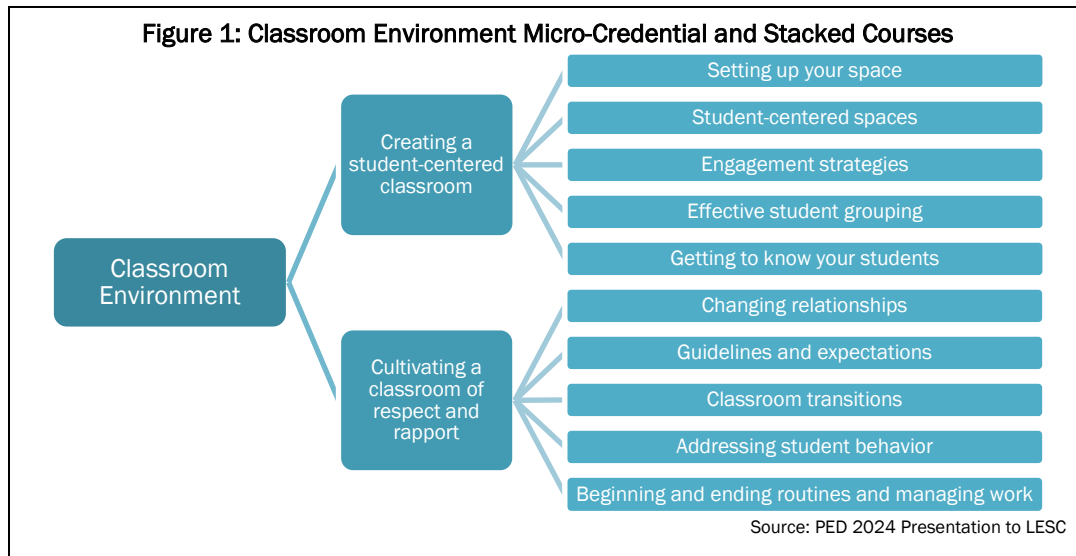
Figure 1: Classroom Environment Micro-Credential and Stacked Courses

Classroom Environment

Creating a student-centered classroom

Setting up your space

Student-centered spaces

Engagement strategies

Effective student grouping

Getting to know your students

Cultivating a classroom of respect and rapport

Changing relationships

Guidelines and expectations

Classroom transitions

Addressing student behavior

Beginning and ending routines and managing work

Source: PED 2024 Presentation to LESC